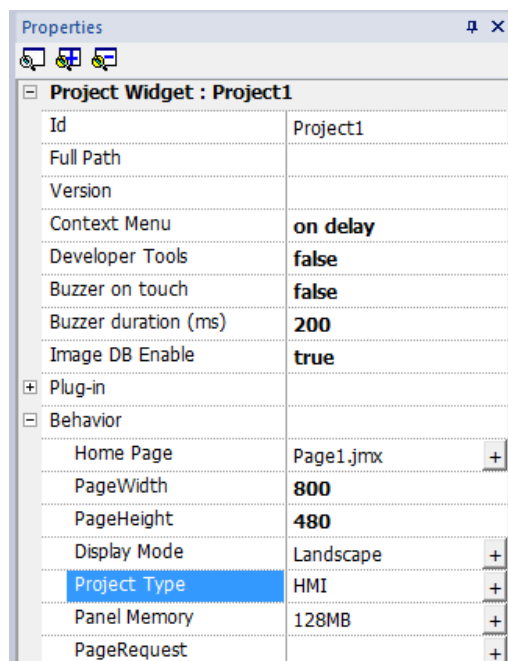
Properties ⊓ ×

⊟ Project Widget : Project1

| | |
|---|---|
| Id | Project1 |
| Full Path | |
| Version | |
| Context Menu | **on delay** |
| Developer Tools | **false** |
| Buzzer on touch | **false** |
| Buzzer duration (ms) | **200** |
| Image DB Enable | **true** |
| ⊞ Plug-in | |
| ⊟ Behavior | |
| Home Page | Page1.jmx + |
| PageWidth | **800** |
| PageHeight | **480** |
| Display Mode | Landscape + |
| Project Type | HMI + |
| Panel Memory | 128MB + |
| PageRequest | + |